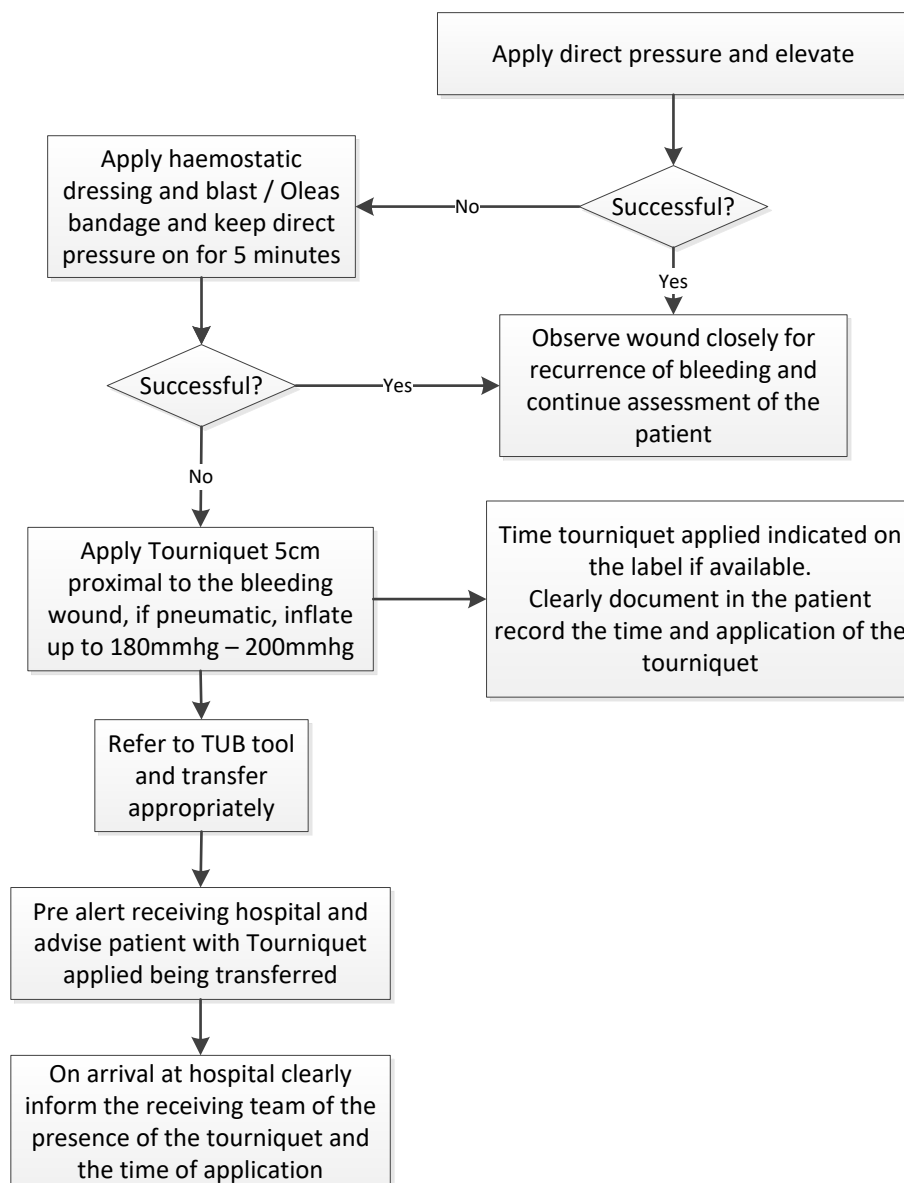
Apply direct pressure and elevate

Successful?

No

Yes

Apply haemostatic dressing and blast / Oleas bandage and keep direct pressure on for 5 minutes

Observe wound closely for recurrence of bleeding and continue assessment of the patient

Successful?

Yes

No

Apply Tourniquet 5cm proximal to the bleeding wound, if pneumatic, inflate up to 180mmhg – 200mmhg

Time tourniquet applied indicated on the label if available.
Clearly document in the patient record the time and application of the tourniquet

Refer to TUB tool and transfer appropriately

Pre alert receiving hospital and advise patient with Tourniquet applied being transferred

On arrival at hospital clearly inform the receiving team of the presence of the tourniquet and the time of application